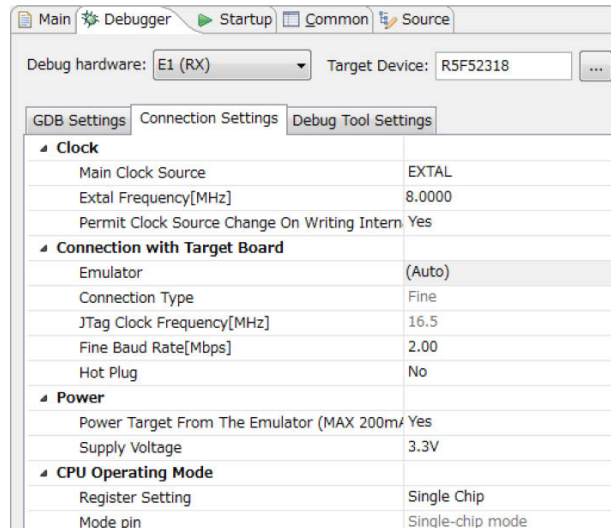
Main | Debugger | Startup | Common | Source

Debug hardware: E1 (RX) | Target Device: R5F52318 | ...

GDB Settings | Connection Settings | Debug Tool Settings

| | |
|---|---|
| Clock | |
| Main Clock Source | EXTAL |
| Extal Frequency[MHz] | 8.0000 |
| Permit Clock Source Change On Writing Intern | Yes |
| Connection with Target Board | |
| Emulator | (Auto) |
| Connection Type | Fine |
| JTag Clock Frequency[MHz] | 16.5 |
| Fine Baud Rate[Mbps] | 2.00 |
| Hot Plug | No |
| Power | |
| Power Target From The Emulator (MAX 200mA | Yes |
| Supply Voltage | 3.3V |
| CPU Operating Mode | |
| Register Setting | Single Chip |
| Mode pin | Single-chip mode |